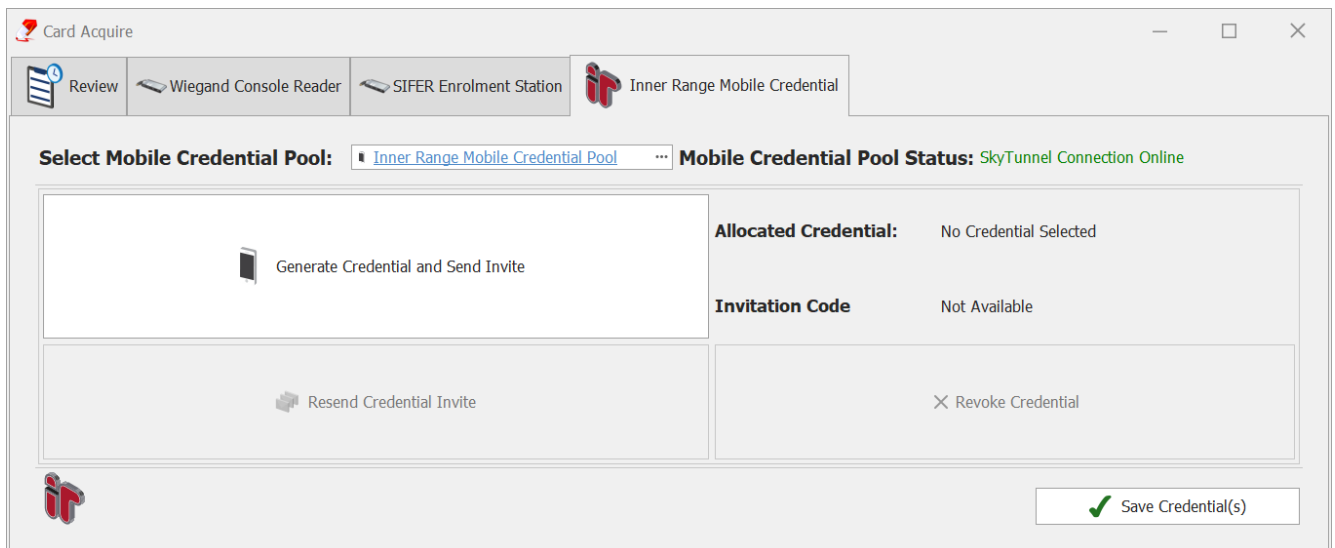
Card Acquire

Review

Wiegand Console Reader

SIFER Enrolment Station

Inner Range Mobile Credential

Select Mobile Credential Pool: Inner Range Mobile Credential Pool ··· Mobile Credential Pool Status: SkyTunnel Connection Online

Generate Credential and Send Invite

Allocated Credential: No Credential Selected

Invitation Code Not Available

Resend Credential Invite

Revoke Credential

Save Credential(s)